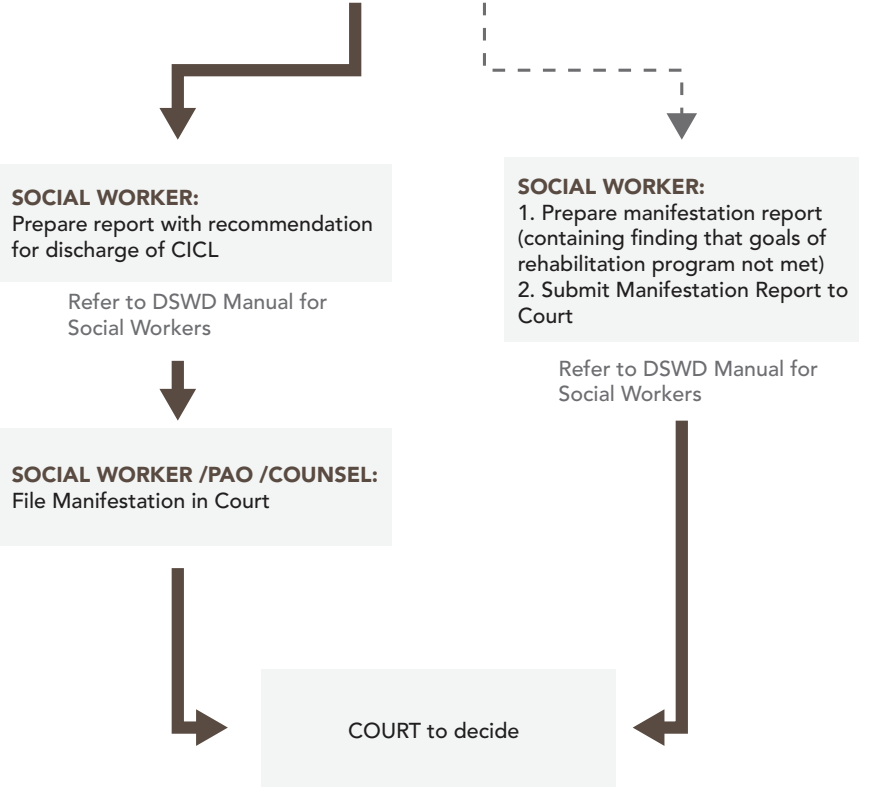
SOCIAL WORKER:
Prepare report with recommendation for discharge of CICL

Refer to DSWD Manual for Social Workers

SOCIAL WORKER /PAO /COUNSEL:
File Manifestation in Court

SOCIAL WORKER:
1. Prepare manifestation report (containing finding that goals of rehabilitation program not met)
2. Submit Manifestation Report to Court

Refer to DSWD Manual for Social Workers

COURT to decide